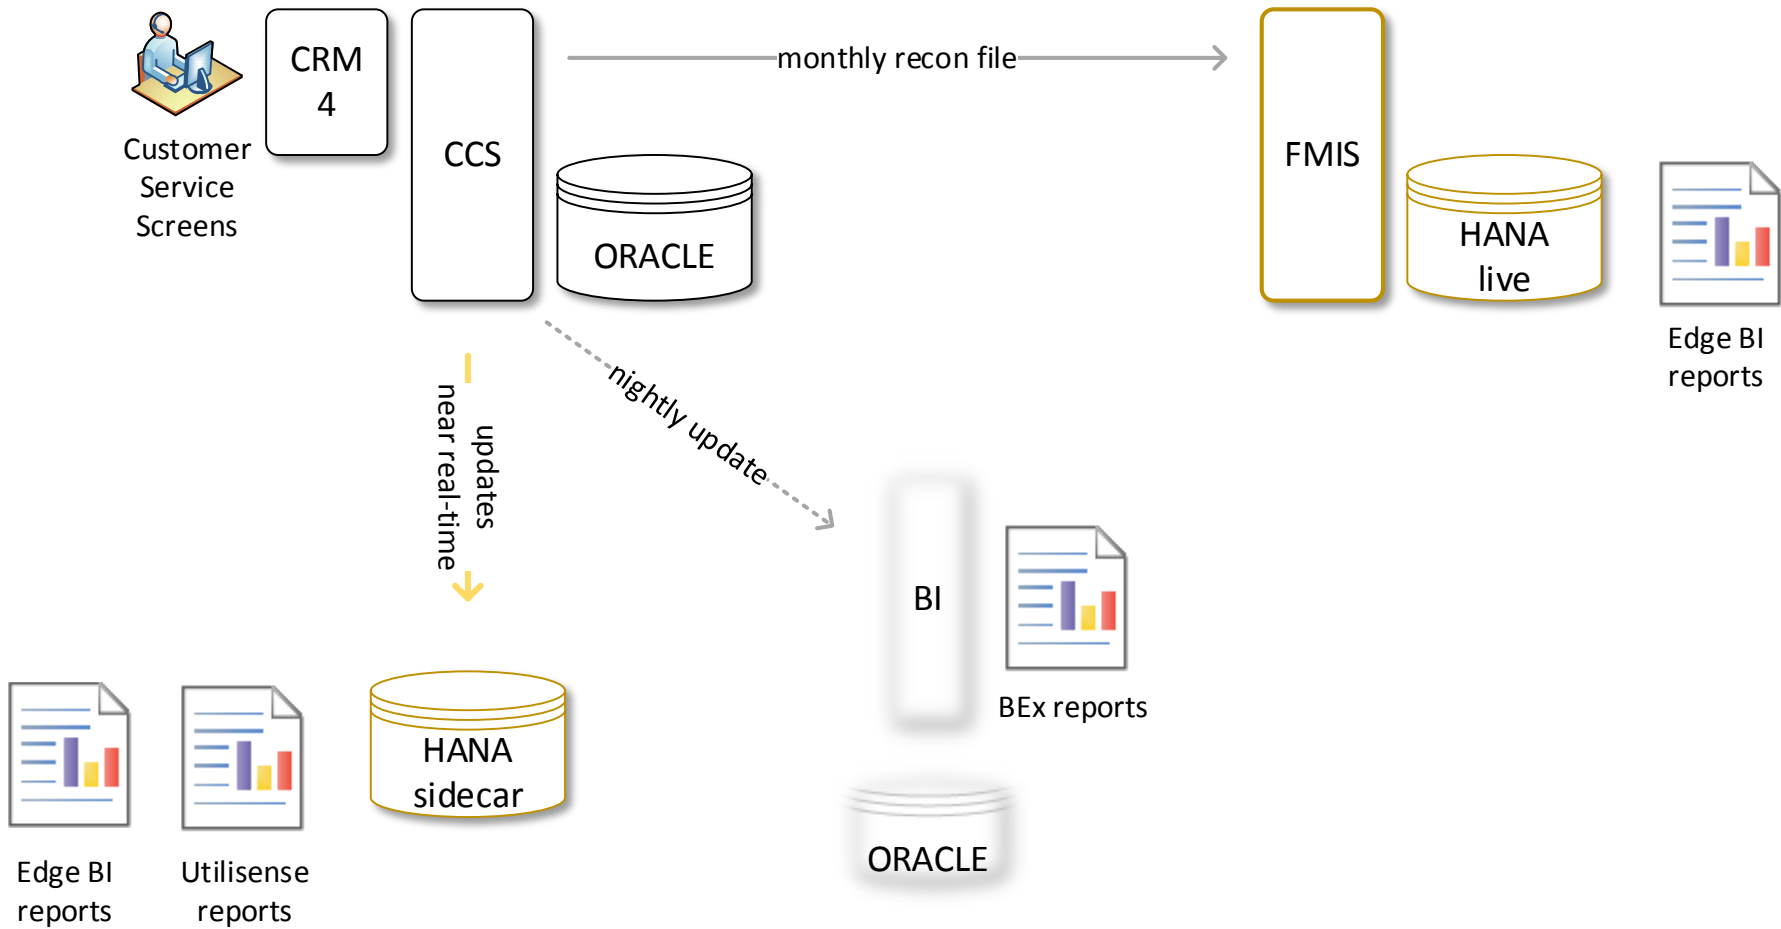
Customer Service Screens

CRM 4

CCS

ORACLE

monthly recon file

FMIS

HANA live

Edge BI reports

near real-time updates

nightly update

BI

BEx reports

ORACLE

HANA sidecar

Edge BI reports

Utilisense reports